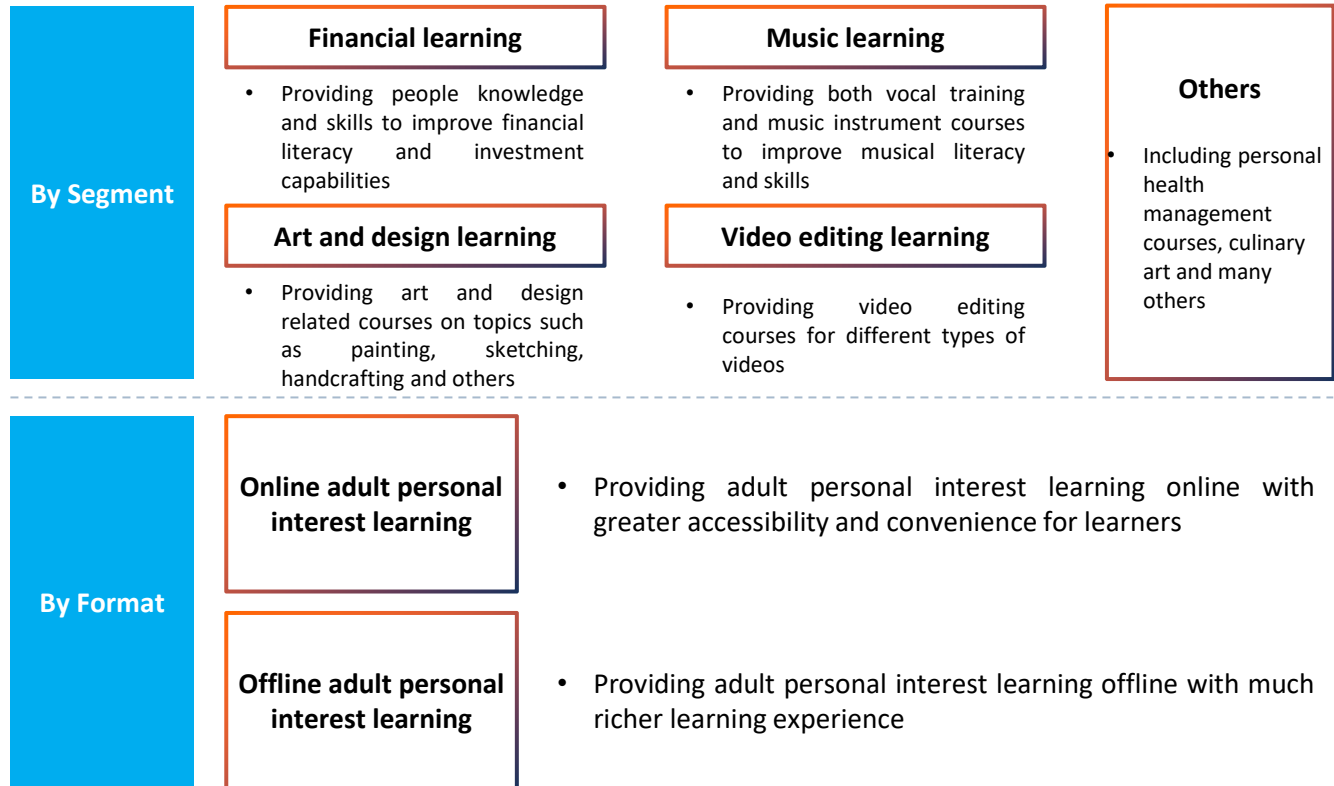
By Segment

Financial learning

• Providing people knowledge and skills to improve financial literacy and investment capabilities

Art and design learning

• Providing art and design related courses on topics such as painting, sketching, handcrafting and others

Music learning

• Providing both vocal training and music instrument courses to improve musical literacy and skills

Video editing learning

• Providing video editing courses for different types of videos

Others

• Including personal health management courses, culinary art and many others

By Format

Online adult personal interest learning

• Providing adult personal interest learning online with greater accessibility and convenience for learners

Offline adult personal interest learning

• Providing adult personal interest learning offline with much richer learning experience